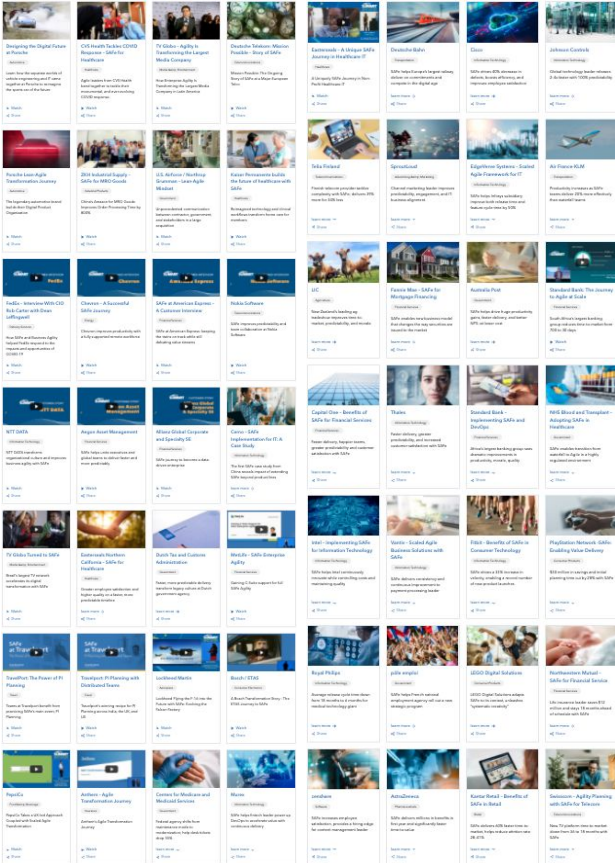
Designing the Digital Future at Porsche

CVS Health Tackles COVID Response - SAFe for Healthcare

TV Globo – Agility is Transforming the Largest Media Company

Deutsche Telekom: Mission Possible - Story of SAFe

Porsche Lean-Agile Transformation Journey

2024 Industrial Supply – SAFe for MRO Goods

U.S. Airforce / Northrop Grumman – Lean-Agile Mindset

Kaiser Permanente builds the future of healthcare with SAFe

FedEx – Interview With CIO Rob Carter with Dean Leffingwell

Chevron – A Successful SAFe Journey

SAFe at American Express – A Customer Interview

Nokia Software

NTT DATA

Aegon Asset Management

Allianz Global Corporate and Specialty SE

Cerner – SAFe Implementation for IT: A Case Study

TV Globo Turned to SAFe

Kaiserpermanente Northern California – SAFe for Healthcare

Dutch Tax and Customs Administration

WebMD – SAFe Enterprise Agility

TravelPort: The Power of PI Planning

Travelport: PI Planning with Distributed Teams

Lockheed Martin

Bosch / ETAS

PepsiCo

Anthem – Agile Transformation Journey

Centers for Medicare and Medicaid Services

Moody

Easterseals – A Unique SAFe Journey in Healthcare IT

Deutsche Bahn

Cisco

Johnson Controls

Telia Finland

Sprouthead

EdgeVerve Systems – Scaled Agile Framework for IT

Air France KLM

LLC

Fannie Mae – SAFe for Mortgage Financing

Australia Post

Standard Bank: The Journey to Agile at Scale

Capital One – Benefits of SAFe for Financial Services

Thales

Standard Bank – Implementing SAFe and DevOps

NHS Blood and Transplant – Adopting SAFe in Healthcare

Intel – Implementing SAFe for Information Technology

Vantiv – Scaled Agile Business Solutions with SAFe

Fitbit – Benefits of SAFe in Consumer Technology

PlayStation Network – SAFe Enabling Value Delivery

Royal Philips

jobs emploi

LEGO Digital Solutions

Northwestern Mutual – SAFe for Financial Service

Lenovo

AstraZeneca

Kantar Retail – Benefits of SAFe in Retail

Swisscom – Agility Planning with SAFe for Telecom